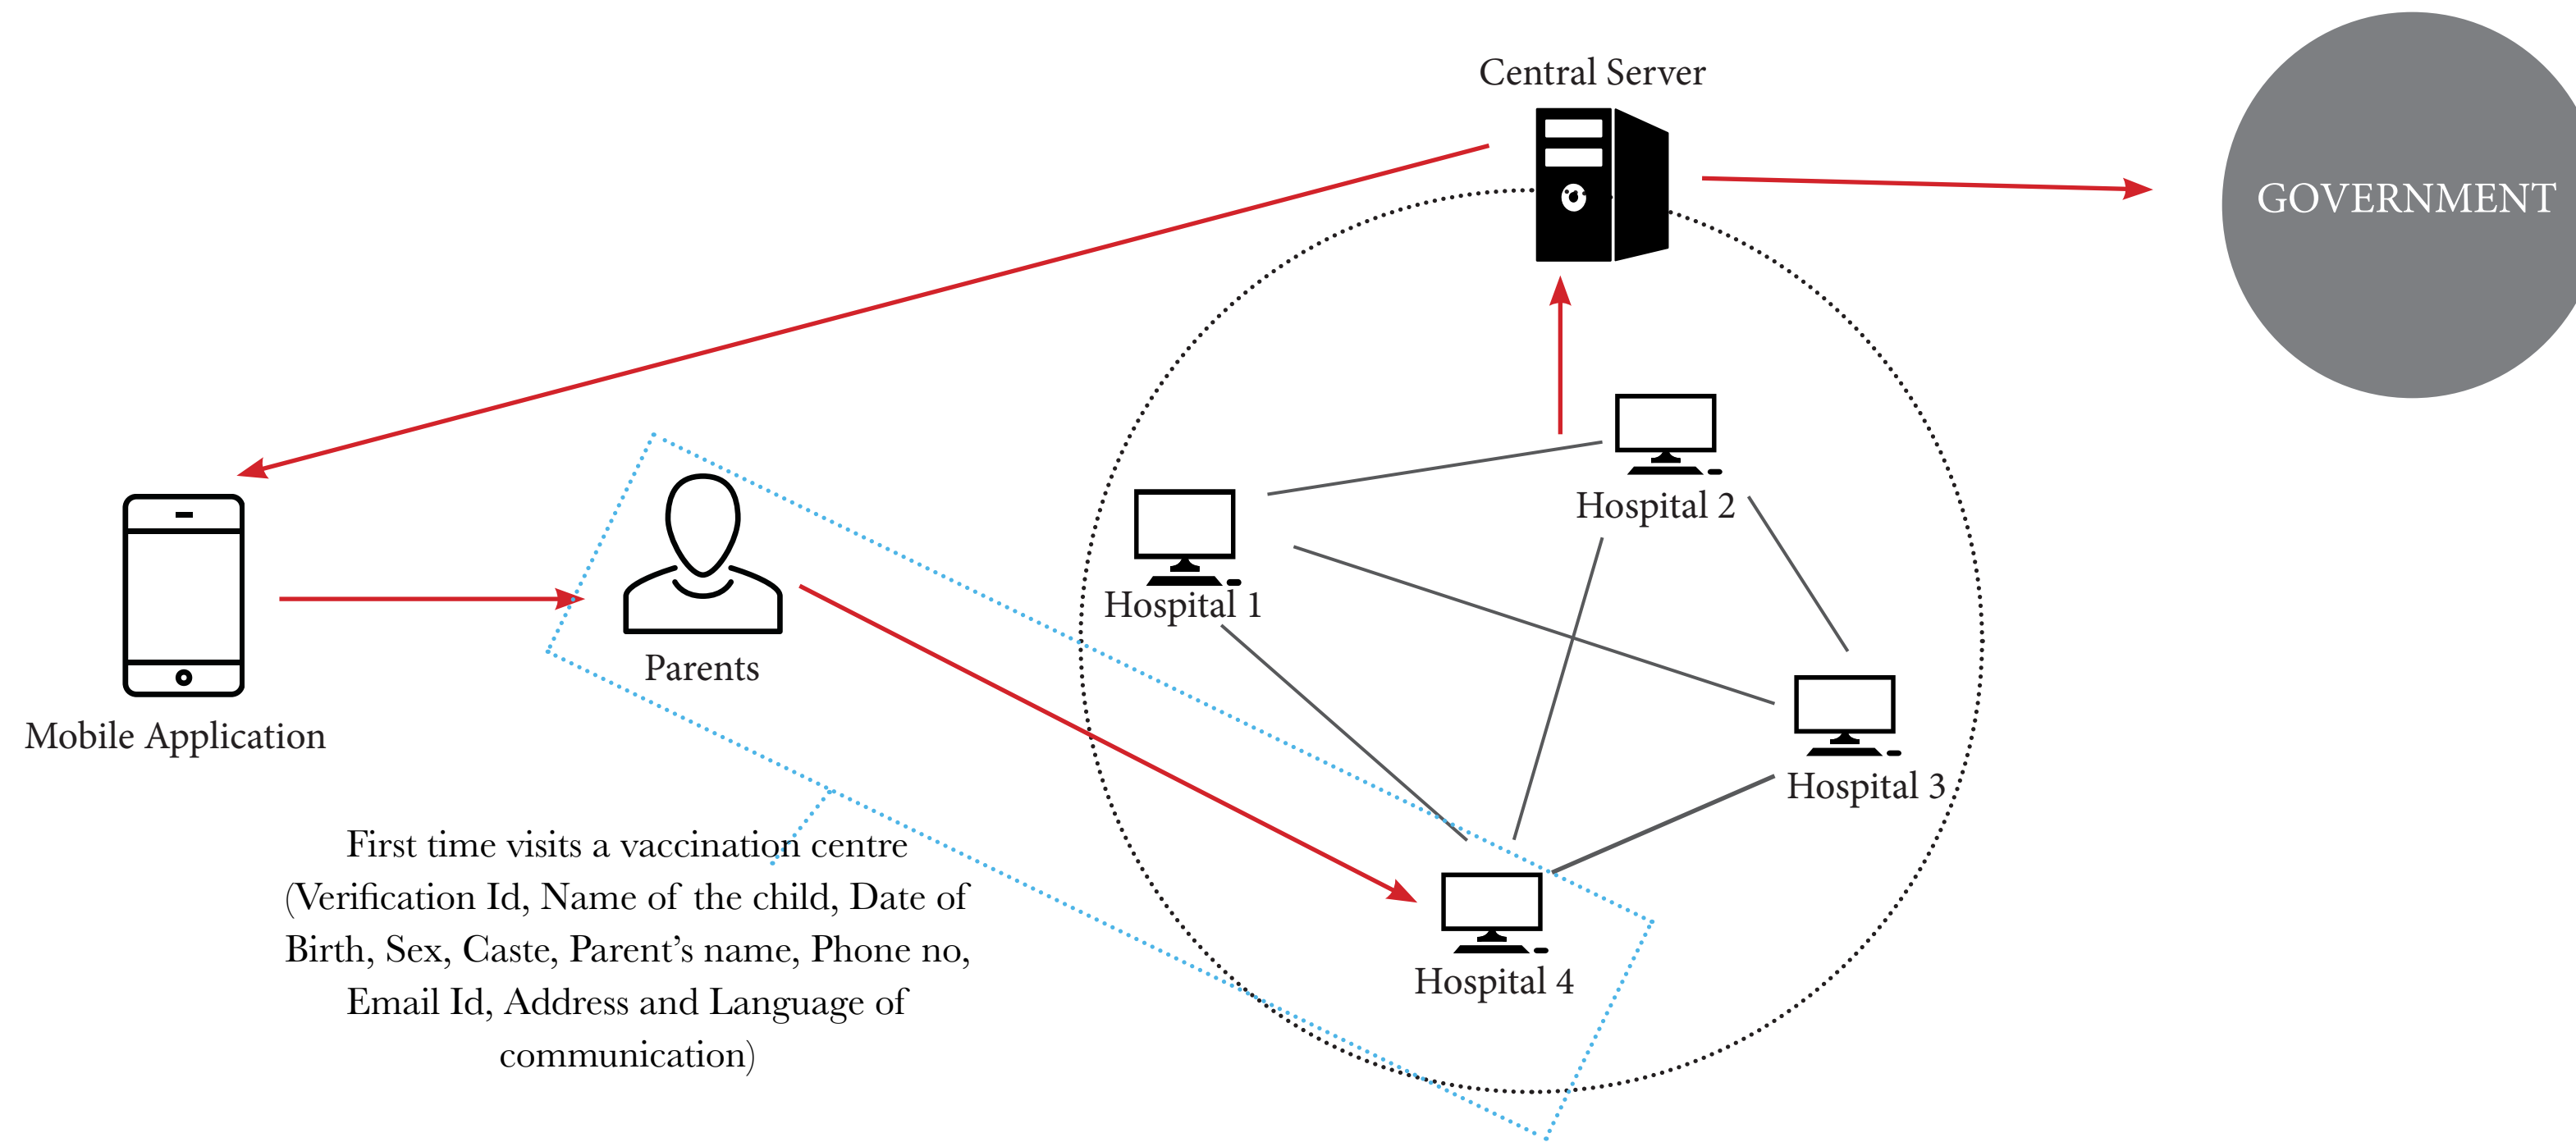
Central Server

GOVERNMENT

Hospital 2

Hospital 1

Hospital 3

Hospital 4

Parents

Mobile Application

First time visits a vaccination centre (Verification Id, Name of the child, Date of Birth, Sex, Caste, Parent's name, Phone no, Email Id, Address and Language of communication)